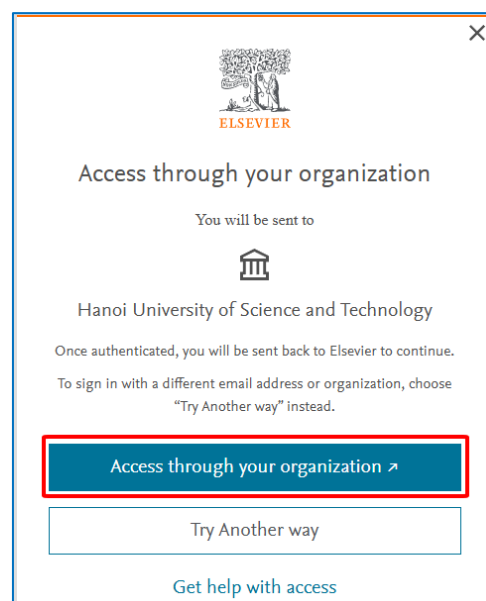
×

ELSEVIER

Access through your organization

You will be sent to

Hanoi University of Science and Technology

Once authenticated, you will be sent back to Elsevier to continue.

To sign in with a different email address or organization, choose "Try Another way" instead.

Access through your organization ↗

Try Another way

Get help with access